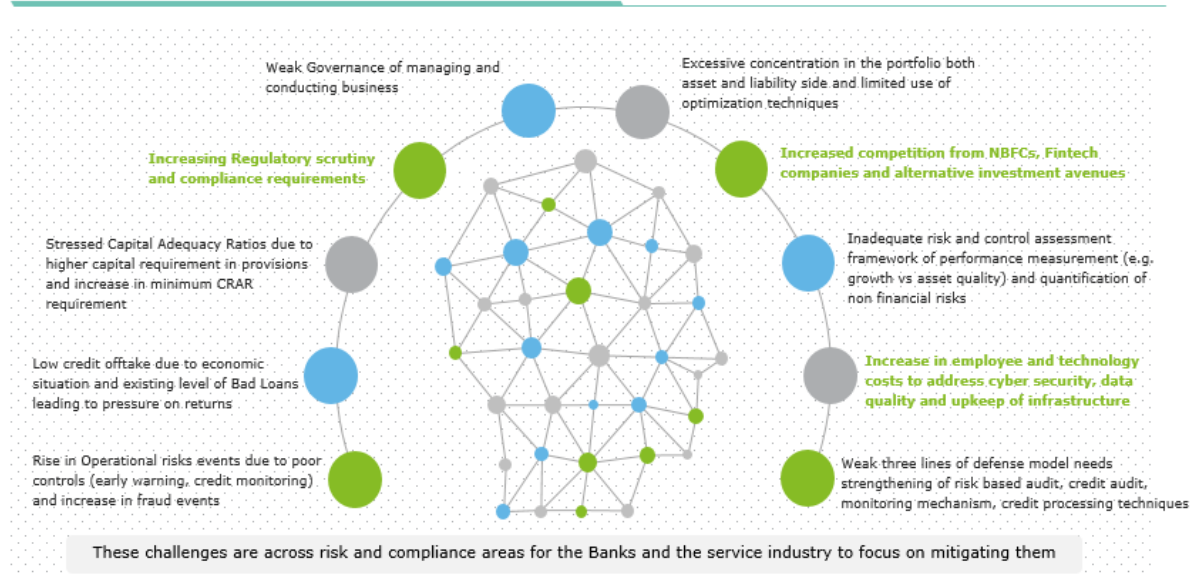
Weak Governance of managing and conducting business

Excessive concentration in the portfolio both asset and liability side and limited use of optimization techniques

Increasing Regulatory scrutiny and compliance requirements

Increased competition from NBFCs, Fintech companies and alternative investment avenues

Stressed Capital Adequacy Ratios due to higher capital requirement in provisions and increase in minimum CRAR requirement

Inadequate risk and control assessment framework of performance measurement (e.g. growth vs asset quality) and quantification of non financial risks

Low credit offtake due to economic situation and existing level of Bad Loans leading to pressure on returns

Increase in employee and technology costs to address cyber security, data quality and upkeep of infrastructure

Rise in Operational risks events due to poor controls (early warning, credit monitoring) and increase in fraud events

Weak three lines of defense model needs strengthening of risk based audit, credit audit, monitoring mechanism, credit processing techniques

These challenges are across risk and compliance areas for the Banks and the service industry to focus on mitigating them